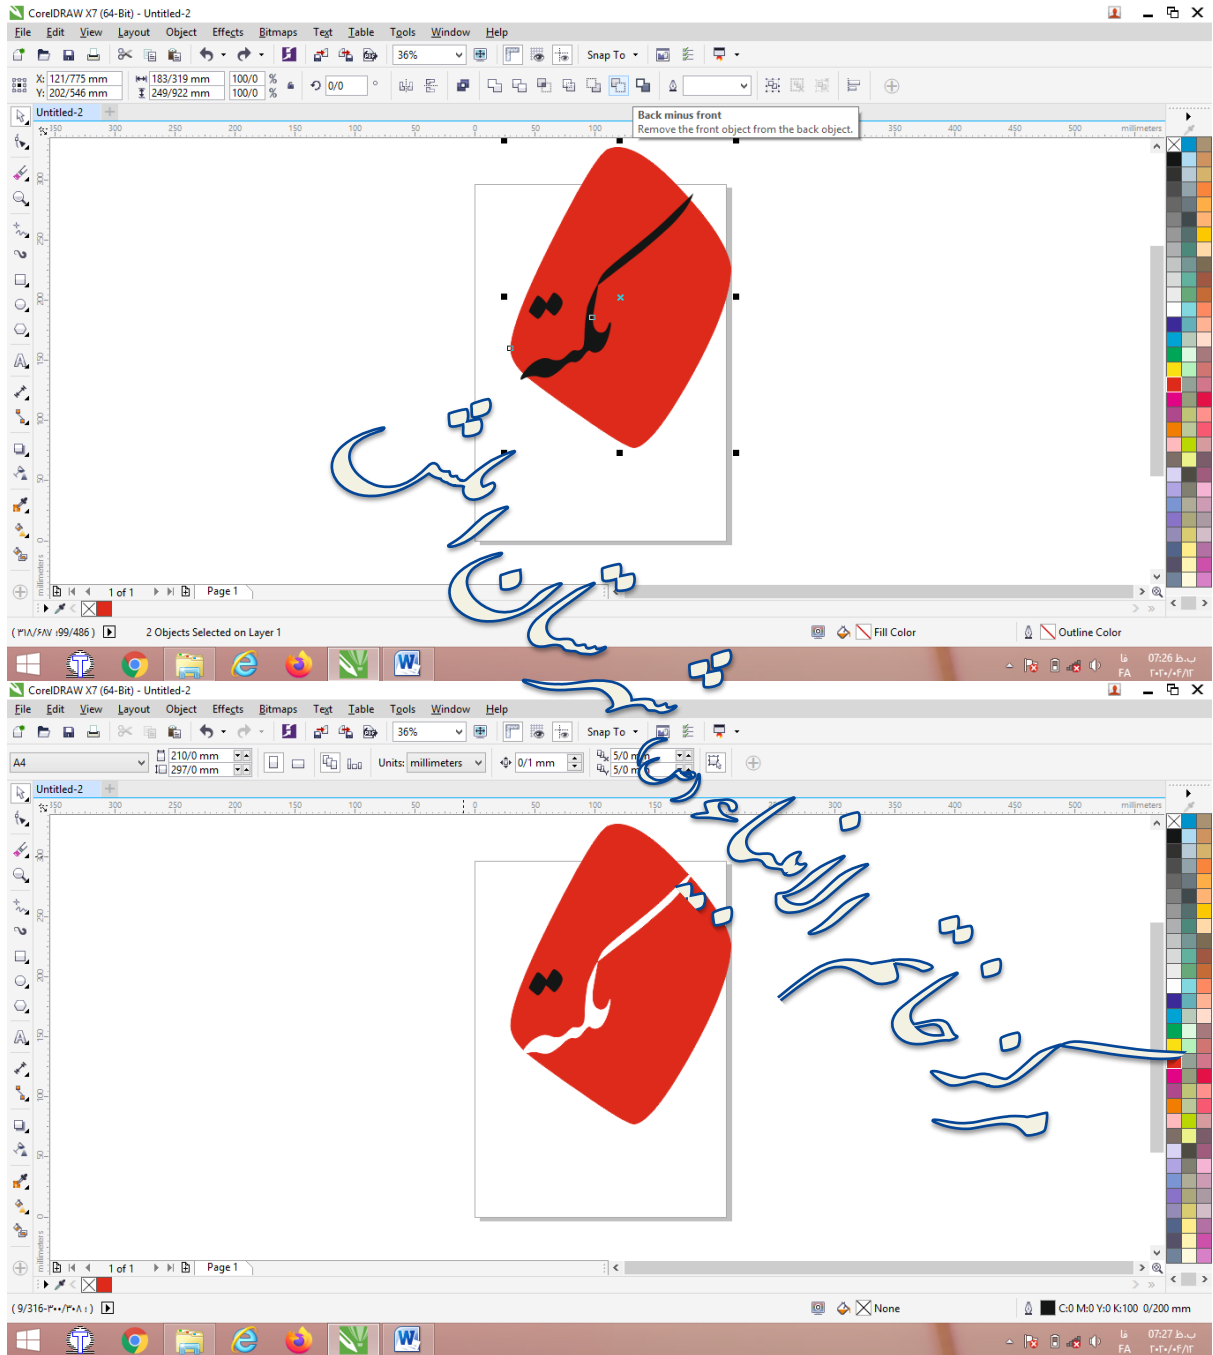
CorelDRAW X7 (64-Bit) - Untitled-2

File Edit View Layout Object Effects Bitmaps Text Table Tools Window Help

36% Snap To

X: 121/775 mm Y: 202/546 mm 183/319 mm 249/922 mm 100/0 100/0 % % 0/0

Untitled-2

Back minus front
Remove the front object from the back object.

millimeters

1 of 1 Page 1

( ۳۱۸/۶۸۷ ،99/486 ) 2 Objects Selected on Layer 1 Fill Color Outline Color

07:26 ب.ظ FA ۲۰۲۰/۰۴/۱۲

CorelDRAW X7 (64-Bit) - Untitled-2

File Edit View Layout Object Effects Bitmaps Text Table Tools Window Help

36% Snap To

A4 210/0 mm 297/0 mm Units: millimeters 0/1 mm 5/0 m 5/0 m

Untitled-2

millimeters

1 of 1 Page 1

( 9/316-۳۰۰/۳۰۸ ، ) None C:0 M:0 Y:0 K:100 0/200 mm

07:27 ب.ظ FA ۲۰۲۰/۰۴/۱۲